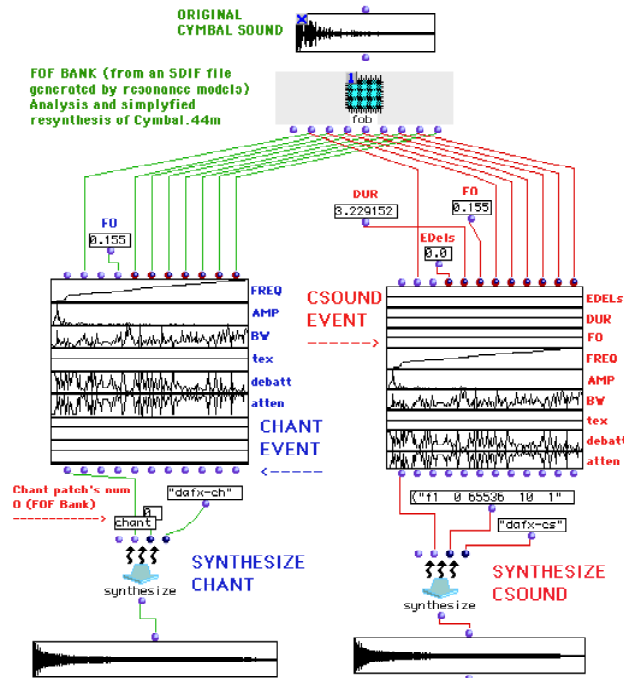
ORIGINAL CYMBAL SOUND

FOF BANK (from an SDIF file generated by resonance models) Analysis and simplyfied resynthesis of Cymbal.44m

1

fob

FO
0.155

DUR
3.229152

FO
0.155

EDels
0.0

FREQ
AMP
BW
tex
debatt
atten

CHANT EVENT
<-----

CSOUND EVENT
------>

EDELs
DUR
FO
FREQ
AMP
BW
tex
debatt
atten

Chant patch's num 0 (FOF Bank)
-------------->

0
chant

"dafx-ch"

SYNTHESIZE CHANT

synthesize

("f1 0 65536 10 1")

"dafx-cs"

SYNTHESIZE CSOUND

synthesize